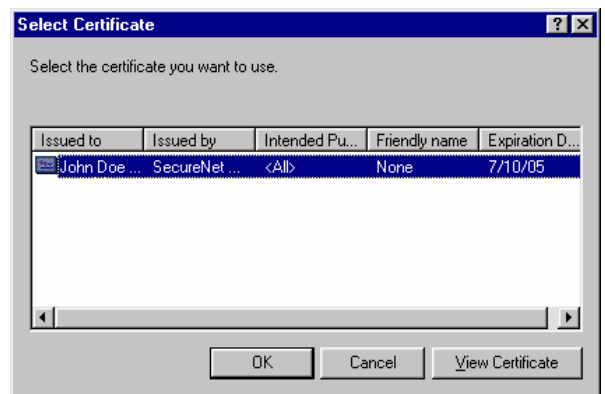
Select Certificate

?

Select the certificate you want to use.

| Issued to | Issued by | Intended Pu... | Friendly name | Expiration D... |
|---|---|---|---|---|
| John Doe ... | SecureNet ... | <All> | None | 7/10/05 |

OK

Cancel

View Certificate